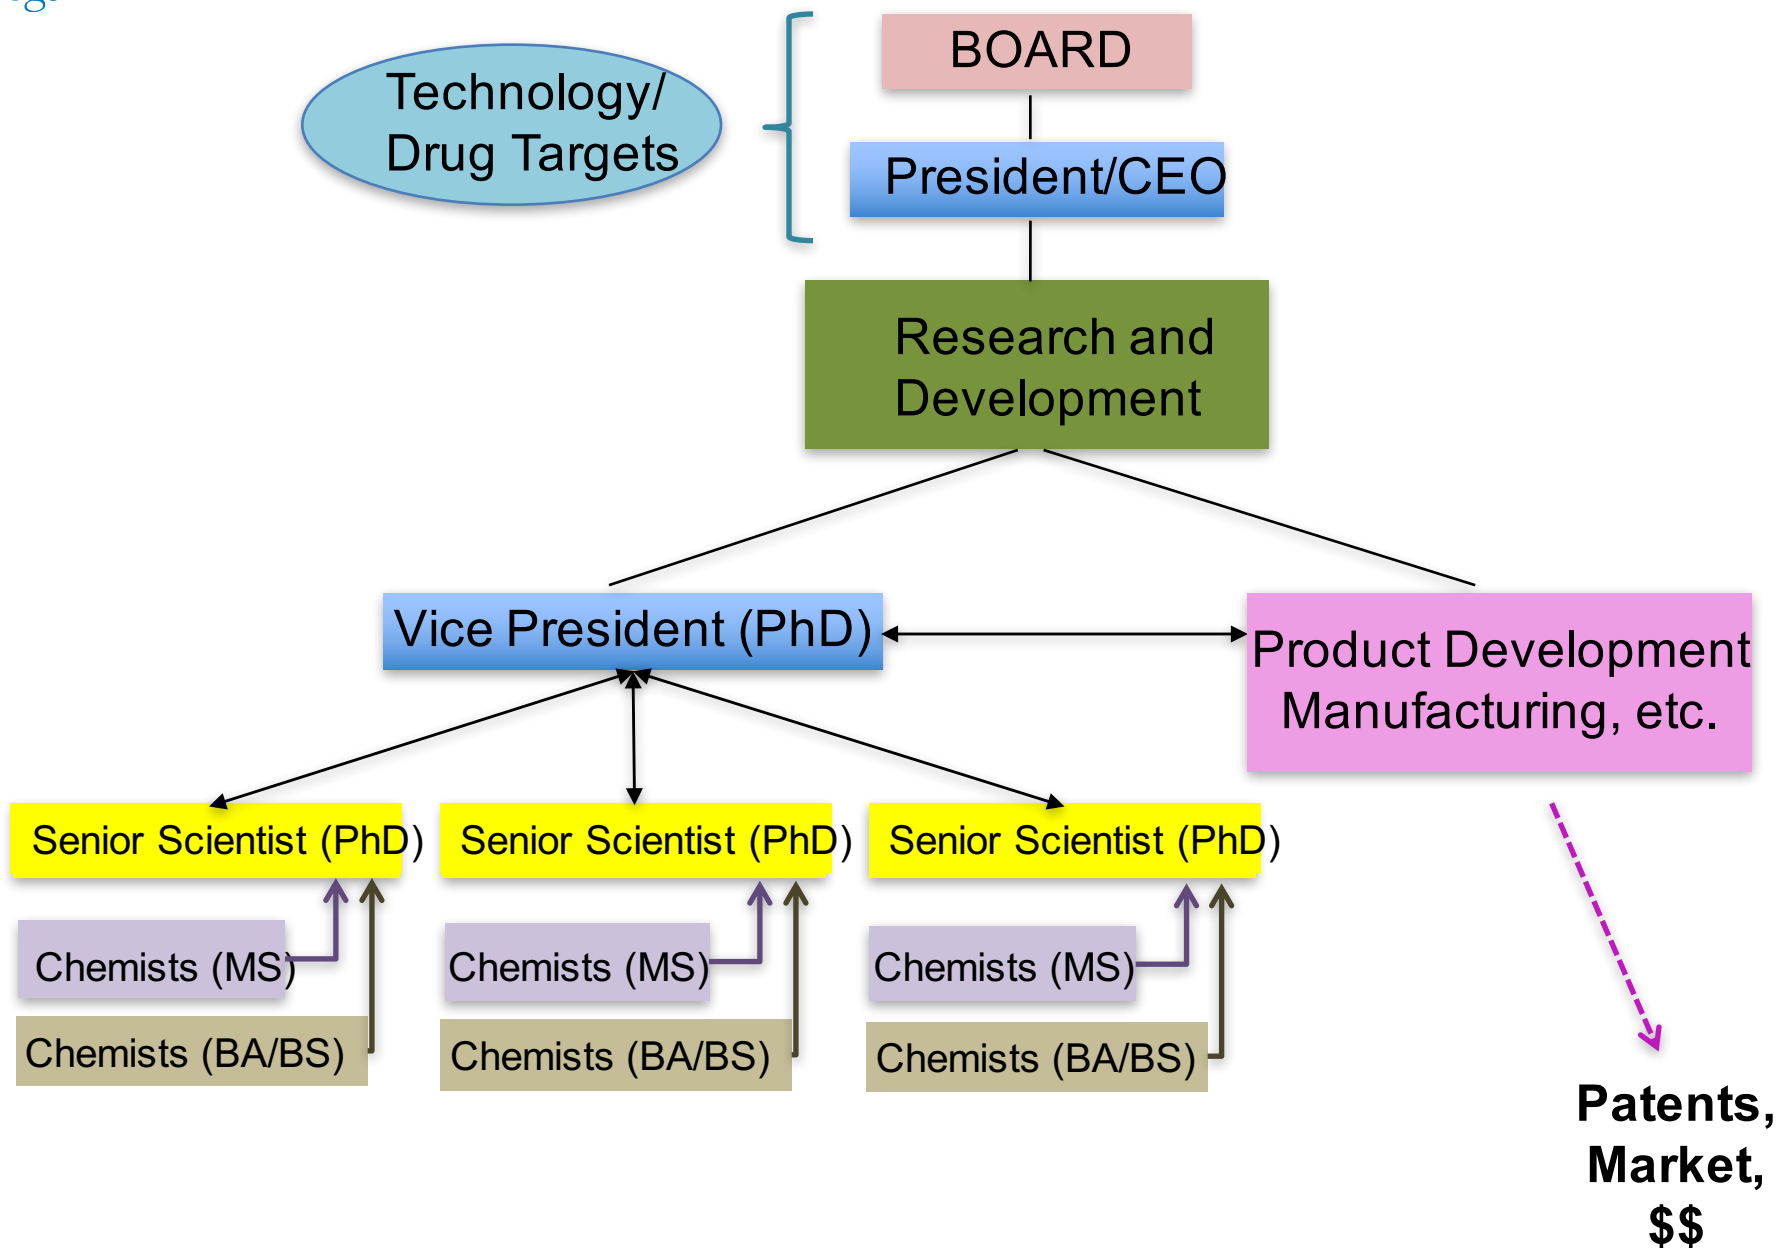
Technology/ Drug Targets

BOARD

President/CEO

Research and Development

Vice President (PhD)

Product Development Manufacturing, etc.

Senior Scientist (PhD)

Senior Scientist (PhD)

Senior Scientist (PhD)

Chemists (MS)

Chemists (BA/BS)

Chemists (MS)

Chemists (BA/BS)

Chemists (MS)

Chemists (BA/BS)

Patents, Market, $$